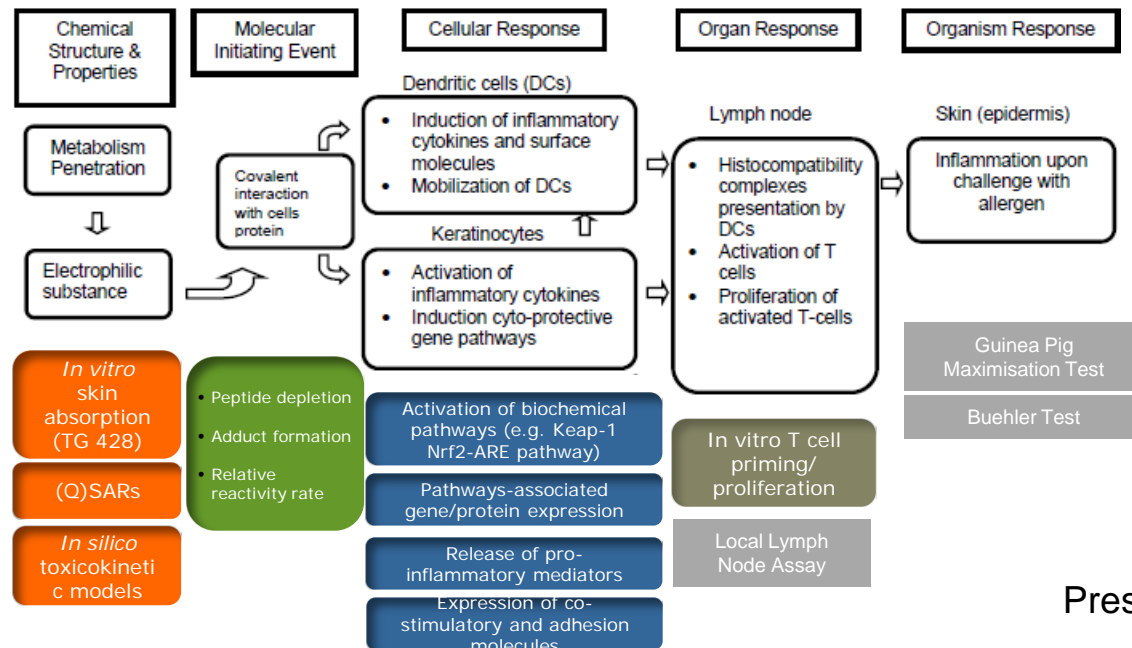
Chemical Structure & Properties

Molecular Initiating Event

Cellular Response

Organ Response

Organism Response

Metabolism Penetration

Electrophilic substance

Covalent interaction with cells protein

Dendritic cells (DCs)

- Induction of inflammatory cytokines and surface molecules
- Mobilization of DCs

Keratinocytes

- Activation of inflammatory cytokines
- Induction cyto-protective gene pathways

Lymph node

- Histocompatibility complexes presentation by DCs
- Activation of T cells
- Proliferation of activated T-cells

Skin (epidermis)

Inflammation upon challenge with allergen

In vitro skin absorption (TG 428)

(Q)SARs

In silico toxicokinetic models

- Peptide depletion
- Adduct formation
- Relative reactivity rate

Activation of biochemical pathways (e.g. Keap-1 Nrf2-ARE pathway)

Pathways-associated gene/protein expression

Release of pro-inflammatory mediators

Expression of co-stimulatory and adhesion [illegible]

In vitro T cell priming/ proliferation

Local Lymph Node Assay

Guinea Pig Maximisation Test

Buehler Test

Pres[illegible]